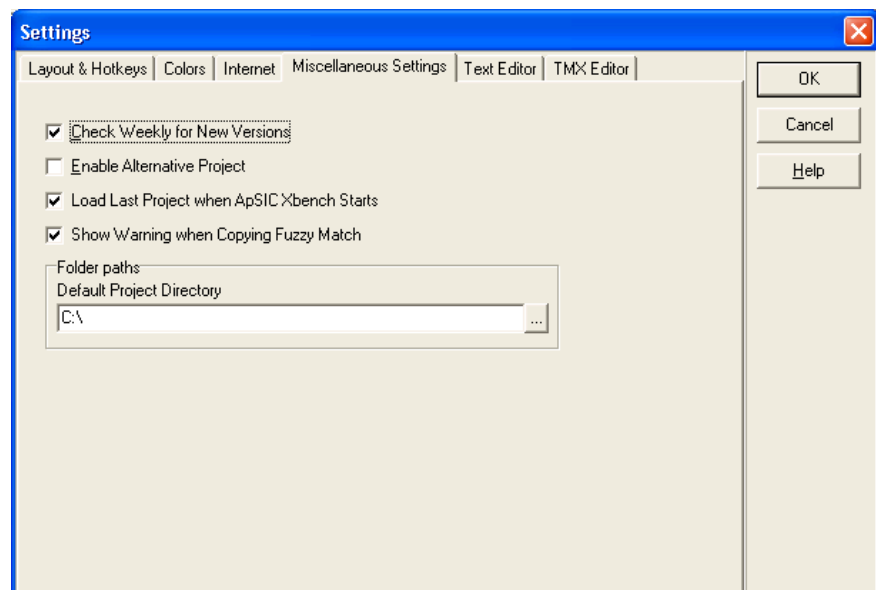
Settings

Layout & Hotkeys | Colors | Internet | Miscellaneous Settings | Text Editor | TMX Editor

OK

Cancel

Help

☑ Check Weekly for New Versions

☐ Enable Alternative Project

☑ Load Last Project when ApSIC Xbench Starts

☑ Show Warning when Copying Fuzzy Match

Folder paths

Default Project Directory

C:\

...